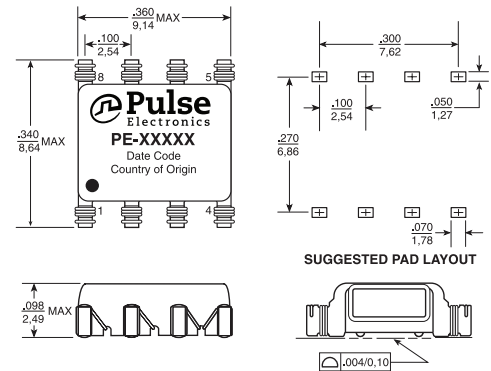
$\frac{.360}{9,14}$ MAX

$\frac{.100}{2,54}$

8

5

$\frac{.340}{8,64}$ MAX

Pulse

Electronics

PE-XXXXX

Date Code

Country of Origin

1

4

$\frac{.300}{7,62}$

$\frac{.100}{2,54}$

$\frac{.050}{1,27}$

$\frac{.270}{6,86}$

$\frac{.070}{1,78}$

SUGGESTED PAD LAYOUT

$\frac{.098}{2,49}$ MAX

.004/0,10